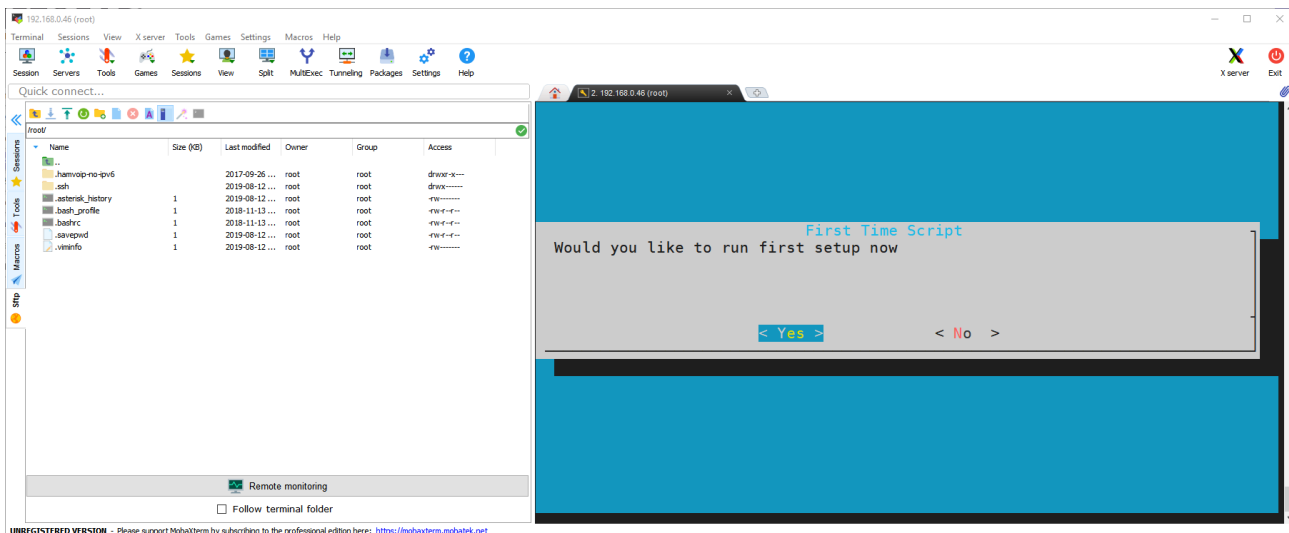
192.168.0.46 (root)

Terminal Sessions View X server Tools Games Settings Macros Help

Session Servers Tools Games Sessions View Split MultiExec Tunneling Packages Settings Help X server Exit

Quick connect...

2. 192.168.0.46 (root)

Sessions Tools Macros Sftp

/root/

| Name | Size (KB) | Last modified | Owner | Group | Access |
|---|---|---|---|---|---|
| .. | | | | | |
| .hamvoip-no-ipv6 | | 2017-09-26 ... | root | root | drwxr-x--- |
| .ssh | | 2019-08-12 ... | root | root | drwx------ |
| .asterisk_history | 1 | 2019-08-12 ... | root | root | -rw------- |
| .bash_profile | 1 | 2018-11-13 ... | root | root | -rw-r--r-- |
| .bashrc | 1 | 2018-11-13 ... | root | root | -rw-r--r-- |
| .savepwd | 1 | 2019-08-12 ... | root | root | -rw-r--r-- |
| .viminfo | 1 | 2019-08-12 ... | root | root | -rw------- |

Remote monitoring

Follow terminal folder

First Time Script

Would you like to run first setup now

< Yes > < No >

UNREGISTERED VERSION - Please support MobaXterm by subscribing to the professional edition here: https://mobaxterm.mobatek.net